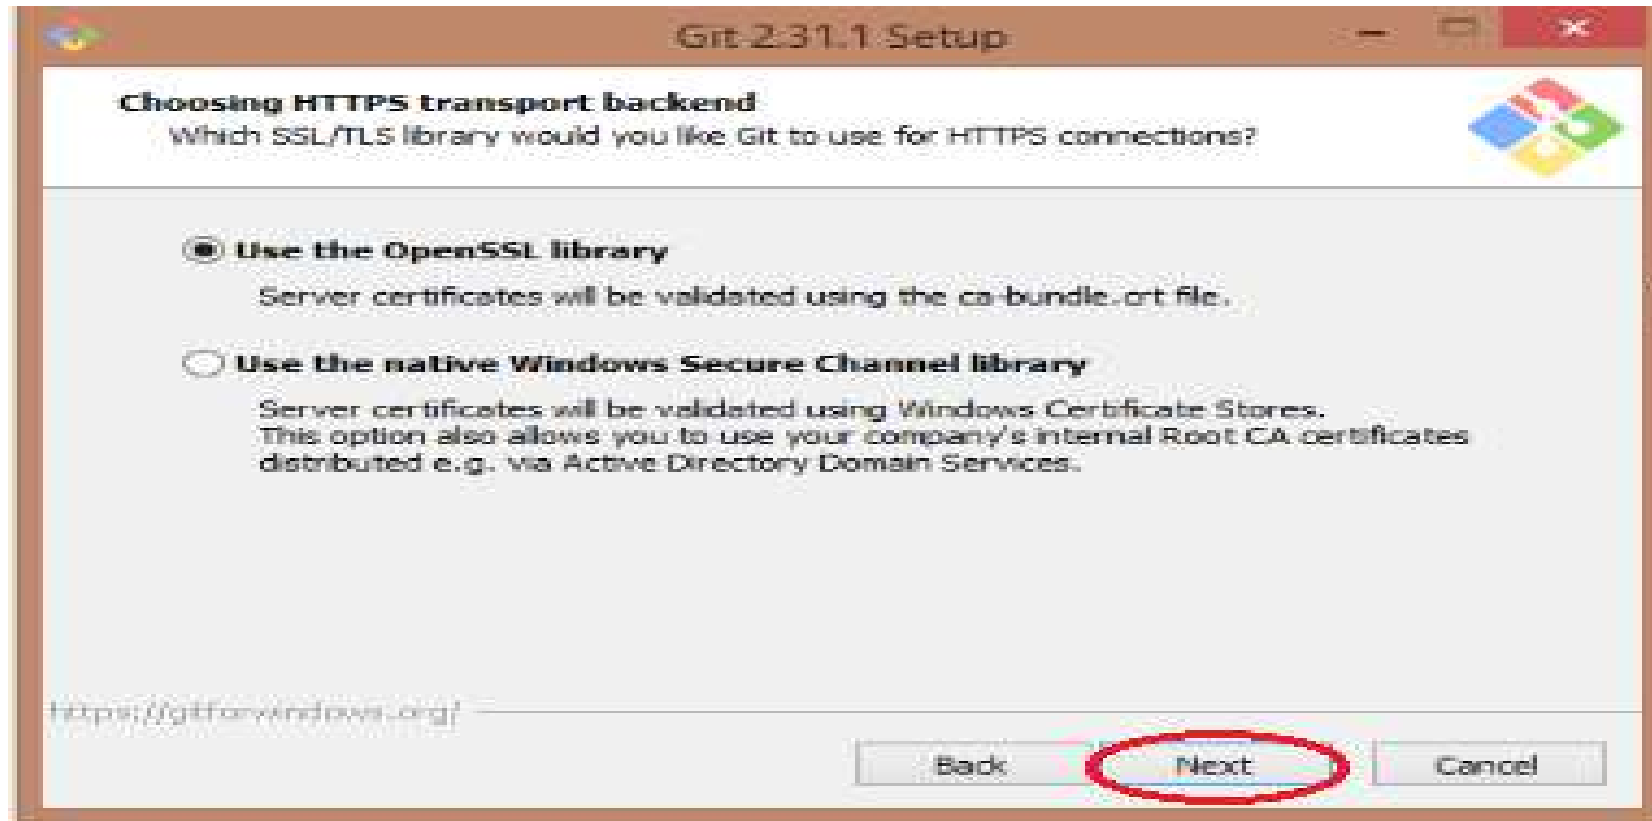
Git 2.31.1 Setup

Choosing HTTPS transport backend
Which SSL/TLS library would you like Git to use for HTTPS connections?

Use the OpenSSL library
Server certificates will be validated using the ca-bundle.crt file.

Use the native Windows Secure Channel library
Server certificates will be validated using Windows Certificate Stores. This option also allows you to use your company's internal Root CA certificates distributed e.g. via Active Directory Domain Services.

https://gitforwindows.org/

Back
Next
Cancel